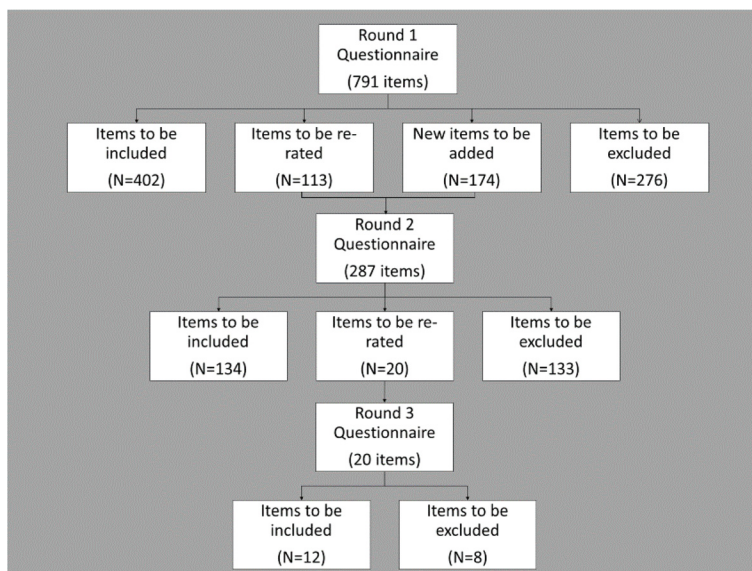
Round 1 Questionnaire (791 items)

Items to be included (N=402)

Items to be rerated (N=113)

New items to be added (N=174)

Items to be excluded (N=276)

Round 2 Questionnaire (287 items)

Items to be included (N=134)

Items to be rerated (N=20)

Items to be excluded (N=133)

Round 3 Questionnaire (20 items)

Items to be included (N=12)

Items to be excluded (N=8)